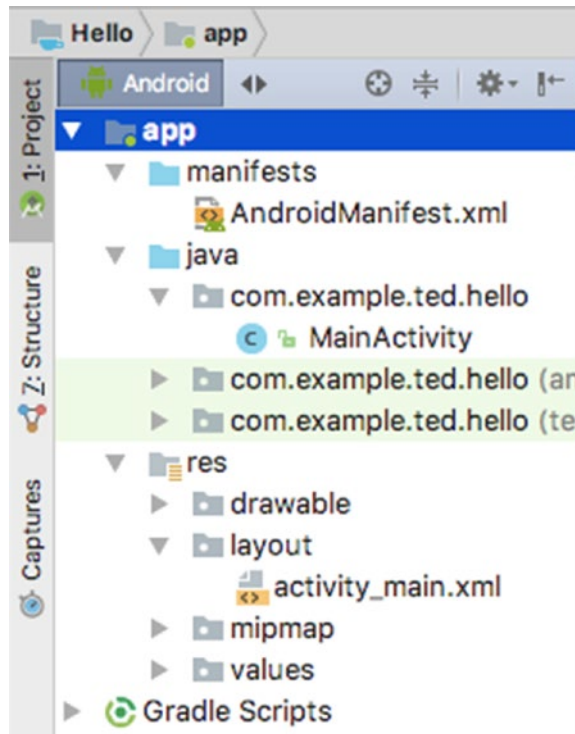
Hello app

1: Project

7: Structure

Captures

Android

app
manifests
AndroidManifest.xml
java
com.example.ted.hello
MainActivity
com.example.ted.hello (an
com.example.ted.hello (te
res
drawable
layout
activity_main.xml
mipmap
values
Gradle Scripts